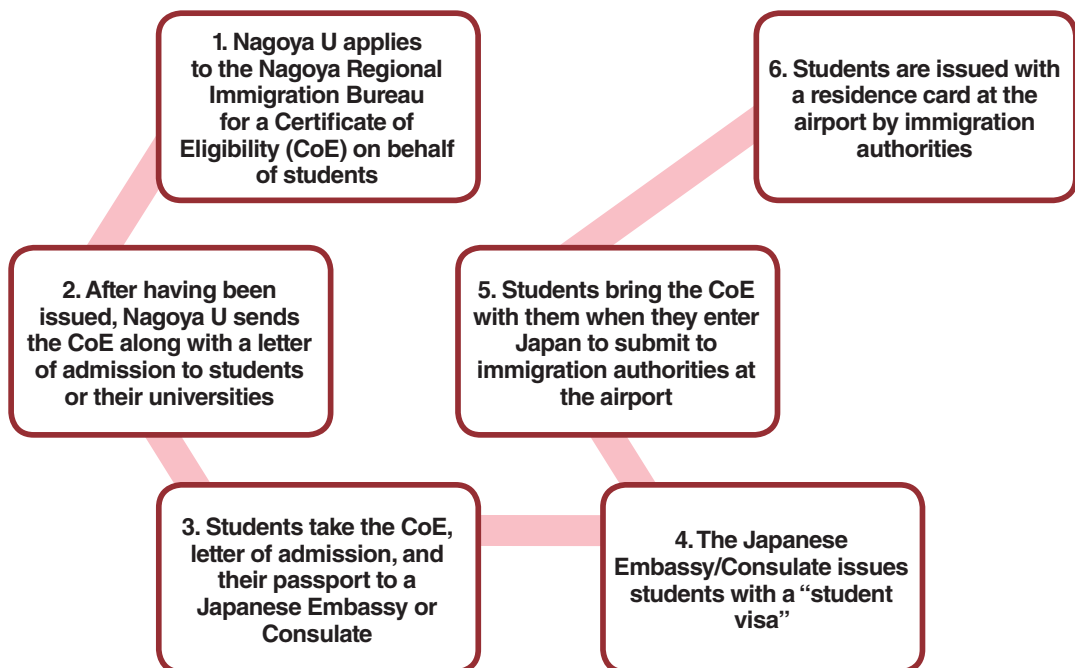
1. Nagoya U applies to the Nagoya Regional Immigration Bureau for a Certificate of Eligibility (CoE) on behalf of students

2. After having been issued, Nagoya U sends the CoE along with a letter of admission to students or their universities

3. Students take the CoE, letter of admission, and their passport to a Japanese Embassy or Consulate

4. The Japanese Embassy/Consulate issues students with a “student visa”

5. Students bring the CoE with them when they enter Japan to submit to immigration authorities at the airport

6. Students are issued with a residence card at the airport by immigration authorities